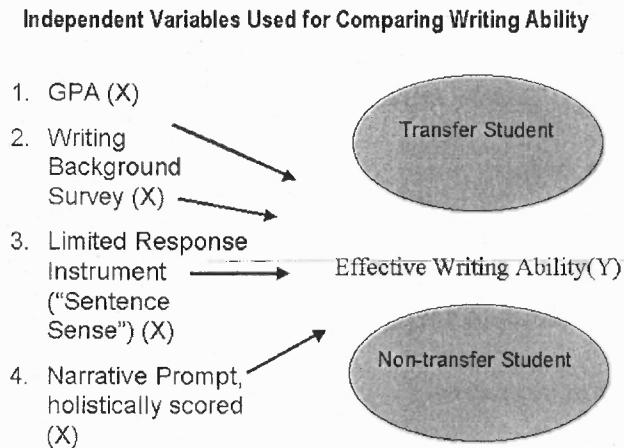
Independent Variables Used for Comparing Writing Ability

1. GPA (X)

2. Writing Background Survey (X)

3. Limited Response Instrument ("Sentence Sense") (X)

4. Narrative Prompt, holistically scored (X)

Transfer Student

Effective Writing Ability(Y)

Non-transfer Student